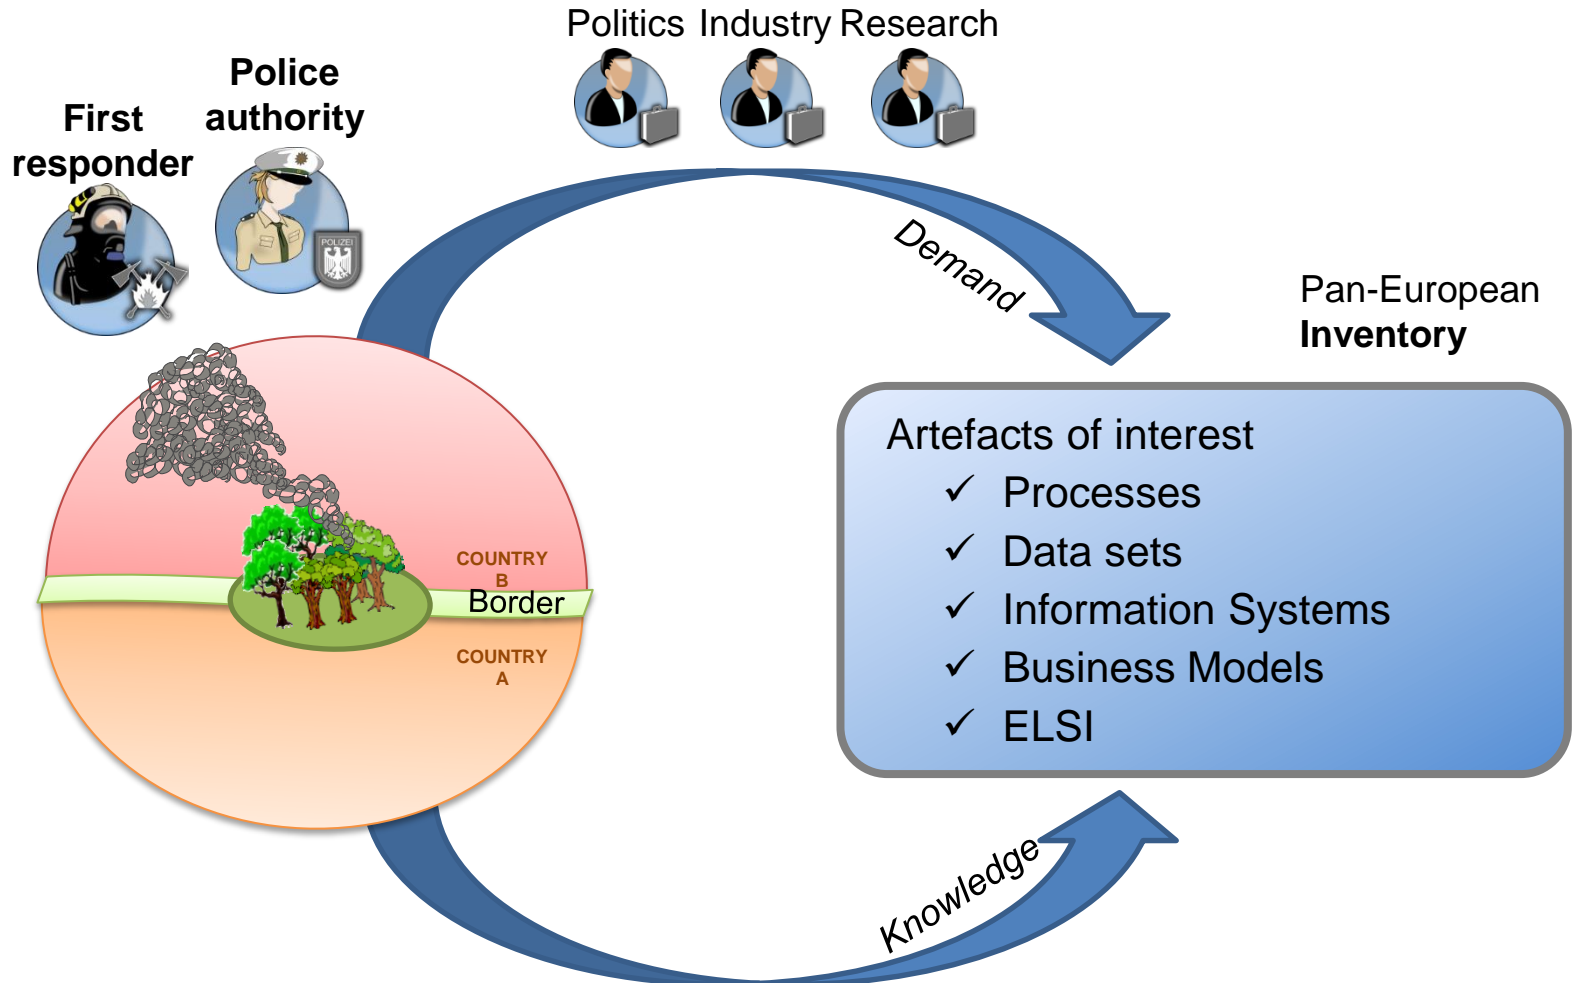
Politics Industry Research

Police authority

First responder

POLIZEI

Demand

Pan-European **Inventory**

COUNTRY B

Border

COUNTRY A

Artefacts of interest
✓ Processes
✓ Data sets
✓ Information Systems
✓ Business Models
✓ ELSI

Knowledge